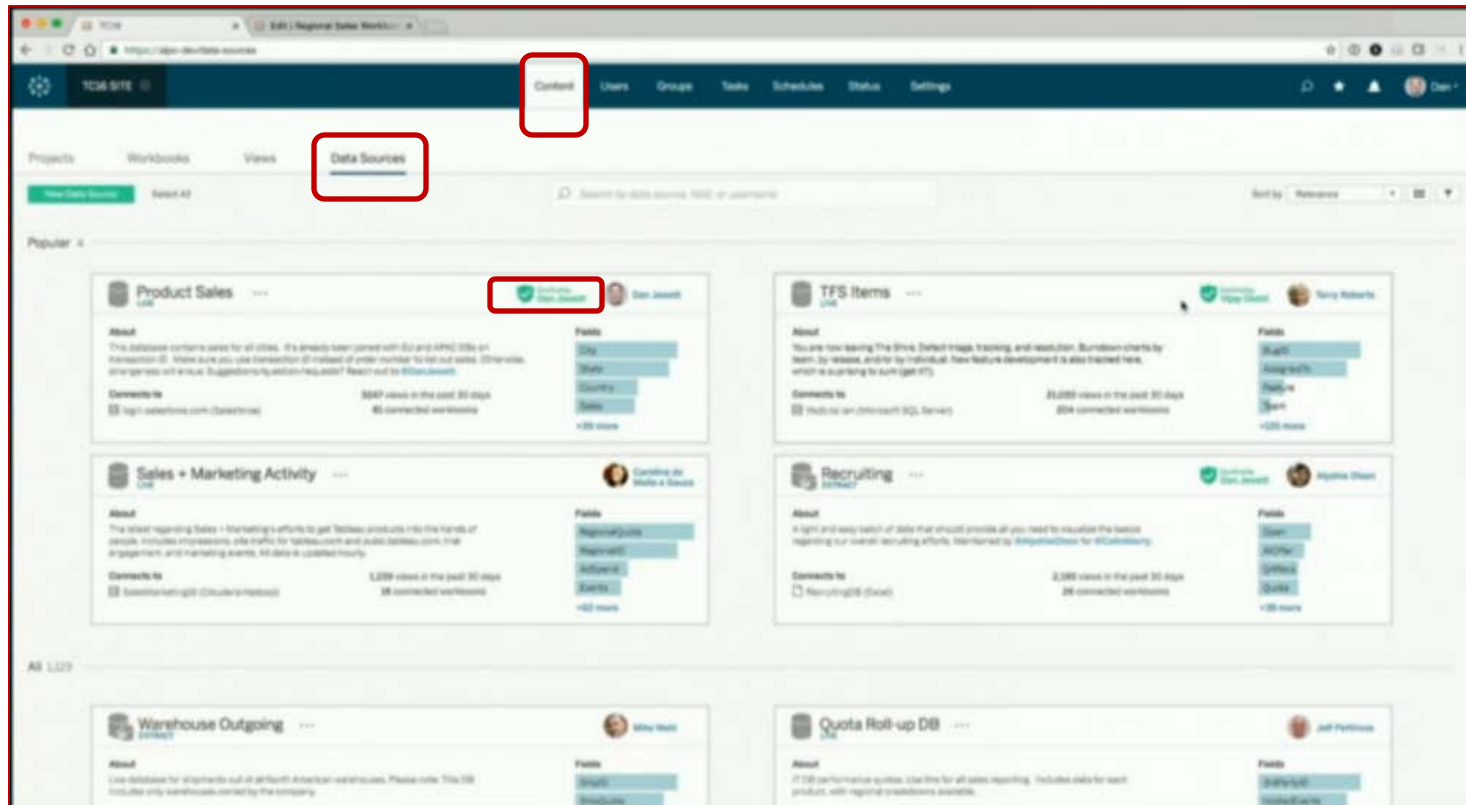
TC16 SITE

Content Users Groups Tasks Schedules Status Settings

Dan

Projects Workbooks Views Data Sources

New Data Source Select All

Search by data source, field, or username

Sort by Relevance

Popular 4

Product Sales ···
LIVE
Certified Dan Jewett
Dan Jewett

About
This database contains sales for all cities. It's already been joined with EU and APAC DBs on transaction ID. Make sure you use transaction ID instead of order number to list out sales. Otherwise,-->@@ will ensue. Suggestions/question/requests? Reach out to @DanJewett

Connects to
hsp1.salesforce.com (Salesforce)

3247 views in the past 30 days
81 connected workbooks

Fields
City
State
Country
Sales
+39 more

TFS Items ···
LIVE
Certified Vijay Doshi
Terry Roberts

About
You are now leaving The Shire. Defect triage, tracking, and resolution. Burndown charts by team, by release, and/or by individual. New feature development is also tracked here, which is surprising to sum (get it?).

Connects to
Hobbits.tsi (Microsoft SQL Server)

21,050 views in the past 30 days
204 connected workbooks

Fields
BugID
AssignedTo
Feature
Team
+125 more

Sales + Marketing Activity ···
LIVE
Caroline de Mello e Souza

About
The latest regarding Sales + Marketing's efforts to get Tableau products into the hands of people. Includes impressions, site traffic for tableau.com and public.tableau.com, trial engagement, and marketing events. All data is updated hourly.

Connects to
SalesMarketingDB (Cloudera Hadoop)

1,239 views in the past 30 days
18 connected workbooks

Fields
RegionalQuota
RegionalID
AdSpend
Events
+62 more

Recruiting ···
EXTRACT
Certified Dan Jewett
Alyshia Olsen

About
A light and easy batch of data that should provide all you need to visualize the basics regarding our overall recruiting efforts. Maintained by @AlyshiaOlsen for @CodeMonkey.

Connects to
RecruitingDB (Excel)

2,190 views in the past 30 days
26 connected workbooks

Fields
Open
WOffer
SMBets
Quota
+38 more

All 1,123

Warehouse Outgoing ···
EXTRACT
Mike Weil

About
Live database for shipments out of all North American warehouses. Please note: This DB includes only warehouses owned by the company.

Fields
ShipID
ShipQuote

Quota Roll-up DB ···
LIVE
Jeff Pettiross

About
IT DB performance quotas. Use this for all sales reporting. Includes data for each product, with regional breakdowns available.

Fields
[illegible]
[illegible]